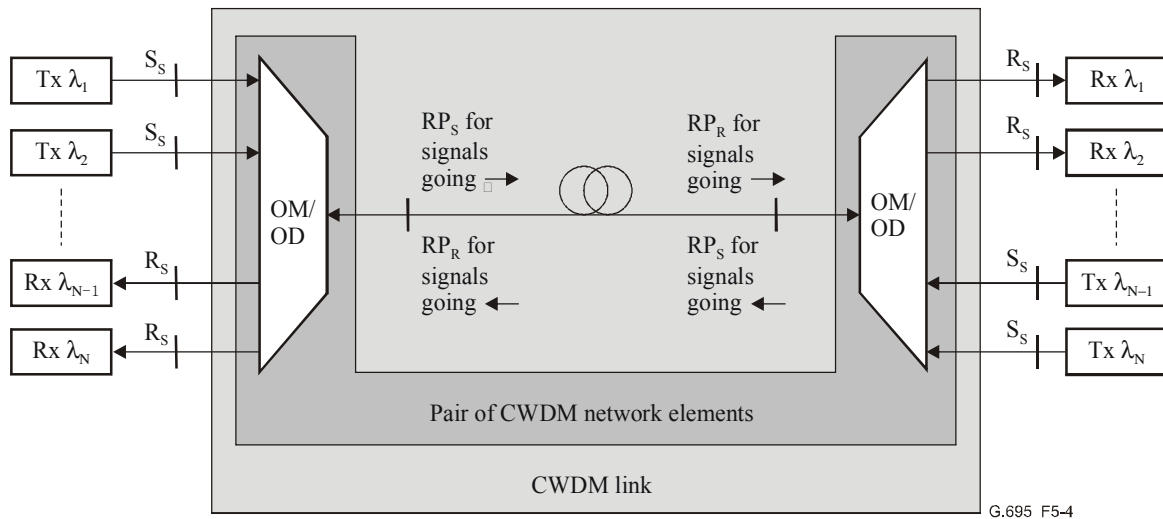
Tx $\lambda_1$

$S_S$

Tx $\lambda_2$

$S_S$

Rx $\lambda_{N-1}$

$R_S$

Rx $\lambda_N$

$R_S$

OM/ OD

$RP_S$ for signals going →

$RP_R$ for signals going ←

$RP_R$ for signals going →

$RP_S$ for signals going ←

OM/ OD

$R_S$

Rx $\lambda_1$

$R_S$

Rx $\lambda_2$

$S_S$

Tx $\lambda_{N-1}$

$S_S$

Tx $\lambda_N$

Pair of CWDM network elements

CWDM link

G.695 F5-4